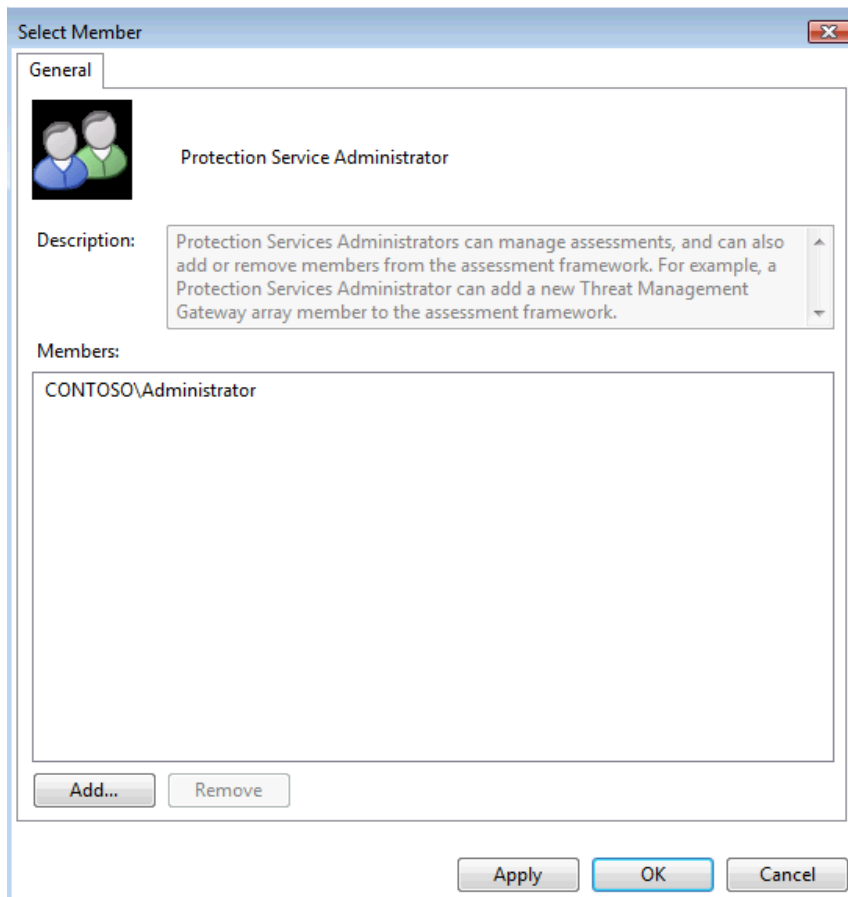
Select Member

General

Protection Service Administrator

Description: Protection Services Administrators can manage assessments, and can also add or remove members from the assessment framework. For example, a Protection Services Administrator can add a new Threat Management Gateway array member to the assessment framework.

Members:

CONTOSO\Administrator

Add...

Remove

Apply

OK

Cancel